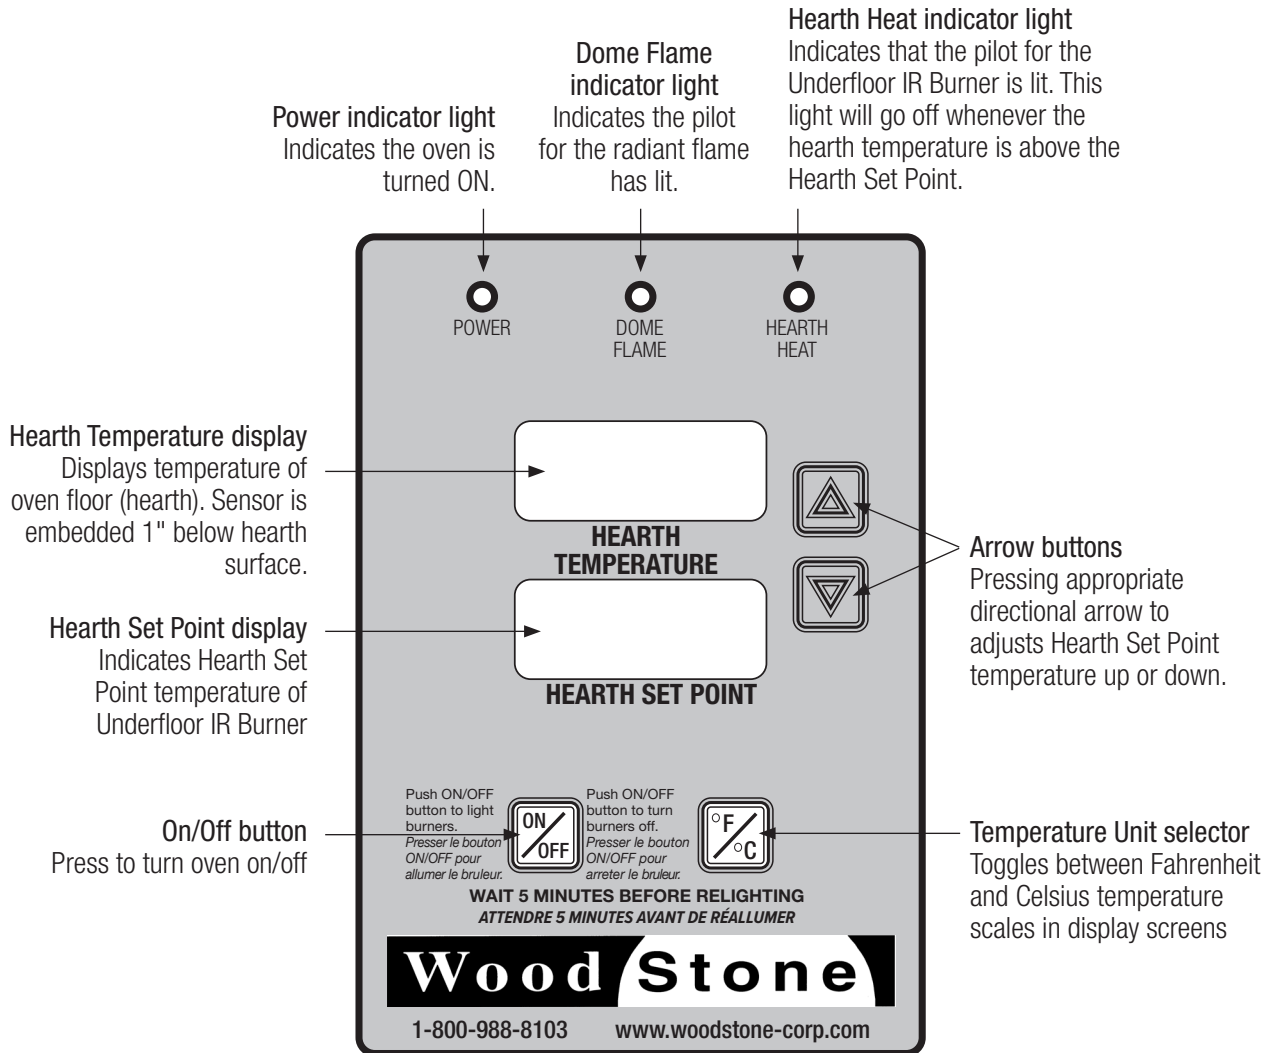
Power indicator light
Indicates the oven is turned ON.

Dome Flame indicator light
Indicates the pilot for the radiant flame has lit.

Hearth Heat indicator light
Indicates that the pilot for the Underfloor IR Burner is lit. This light will go off whenever the hearth temperature is above the Hearth Set Point.

POWER

DOME FLAME

HEARTH HEAT

Hearth Temperature display
Displays temperature of oven floor (hearth). Sensor is embedded 1" below hearth surface.

HEARTH TEMPERATURE

Arrow buttons
Pressing appropriate directional arrow to adjusts Hearth Set Point temperature up or down.

Hearth Set Point display
Indicates Hearth Set Point temperature of Underfloor IR Burner

HEARTH SET POINT

On/Off button
Press to turn oven on/off

Push ON/OFF button to light burners.
*Presser le bouton ON/OFF pour allumer le bruleur.*

ON/OFF

Push ON/OFF button to turn burners off.
*Presser le bouton ON/OFF pour arreter le bruleur.*

°F/°C

Temperature Unit selector
Toggles between Fahrenheit and Celsius temperature scales in display screens

WAIT 5 MINUTES BEFORE RELIGHTING
*ATTENDRE 5 MINUTES AVANT DE RÉALLUMER*

Wood Stone

1-800-988-8103 www.woodstone-corp.com